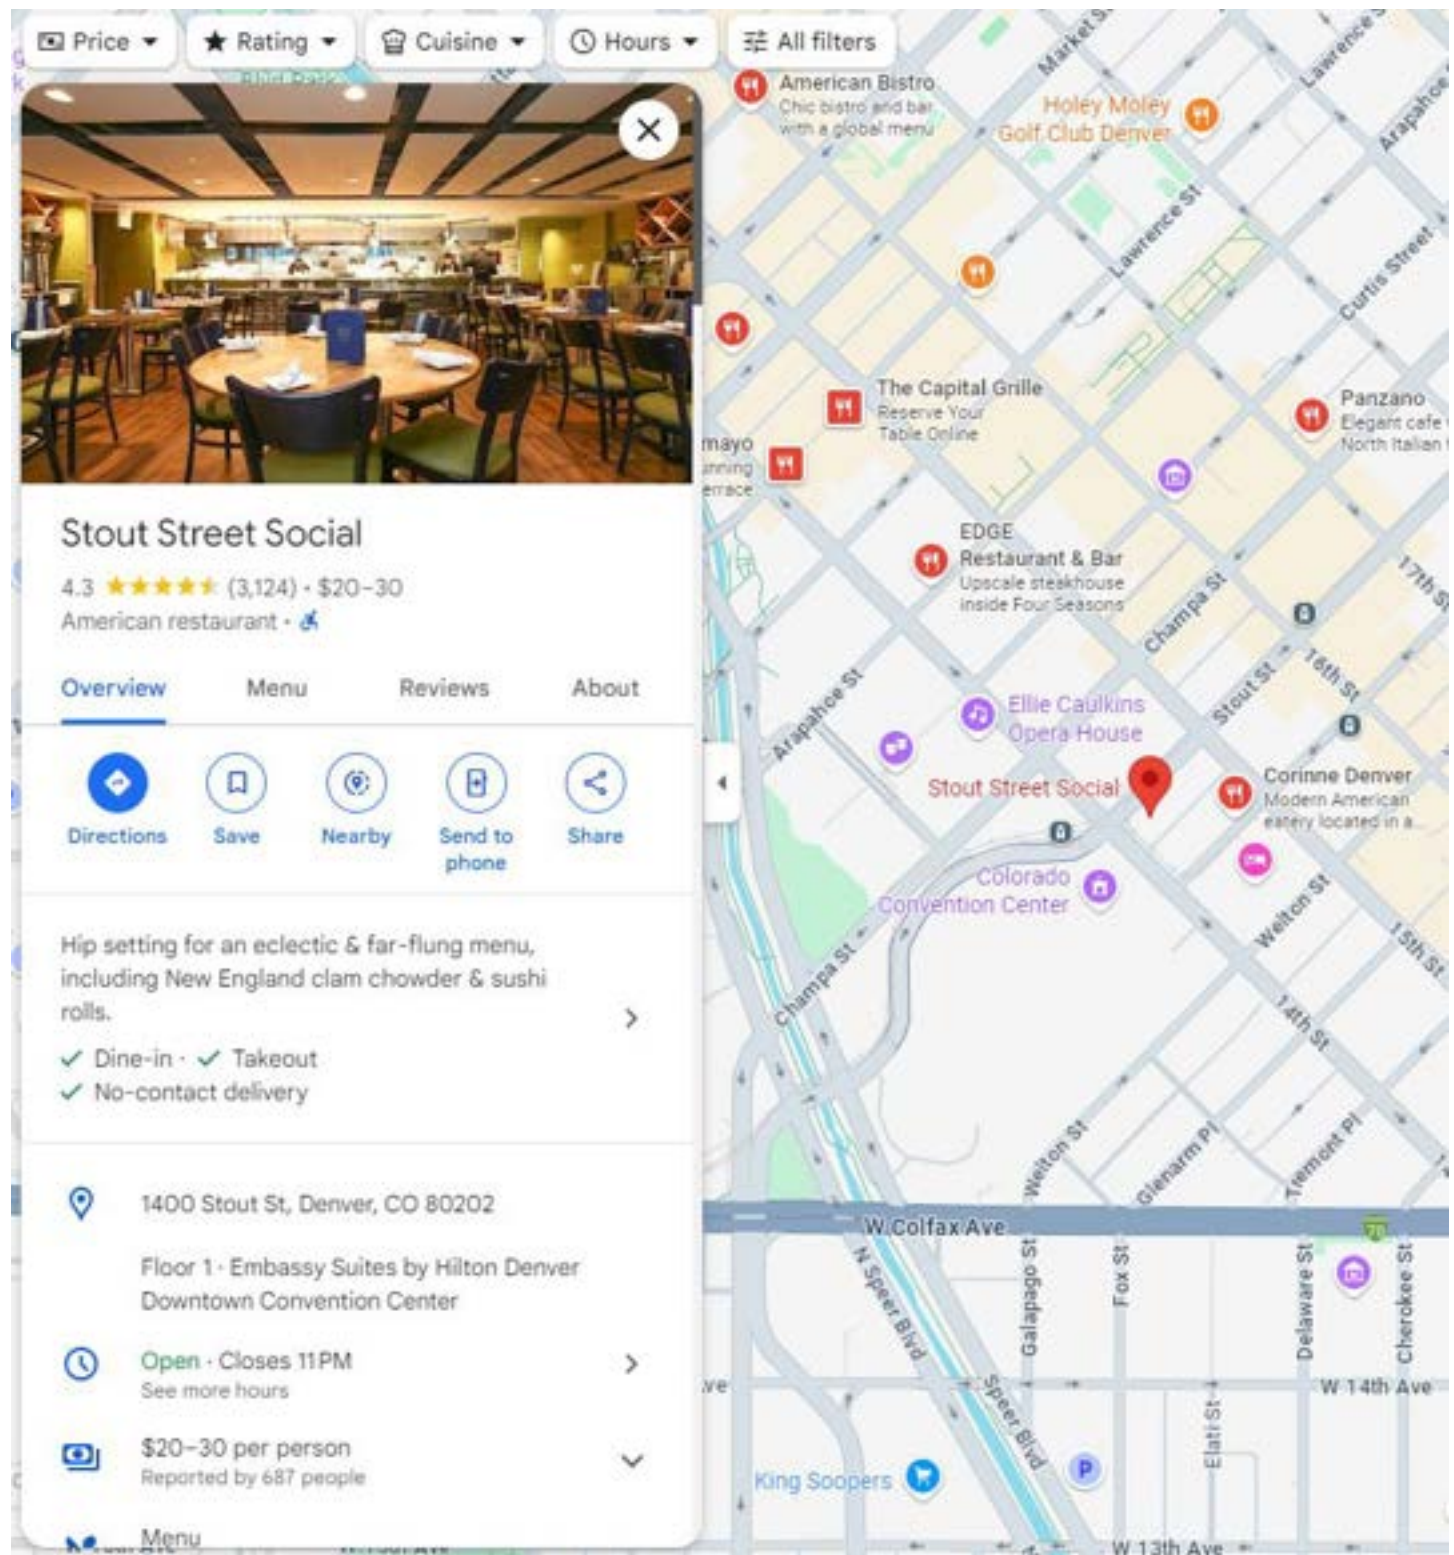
Price ▾ Rating ▾ Cuisine ▾ Hours ▾ All filters

Stout Street Social

4.3 ★★★★★ (3,124) · $20–30

American restaurant ·

Overview Menu Reviews About

Directions Save Nearby Send to phone Share

Hip setting for an eclectic & far-flung menu, including New England clam chowder & sushi rolls.

✓ Dine-in · ✓ Takeout
✓ No-contact delivery

1400 Stout St, Denver, CO 80202

Floor 1 · Embassy Suites by Hilton Denver Downtown Convention Center

Open · Closes 11 PM
See more hours

$20–30 per person
Reported by 687 people

Menu

American Bistro
Chic bistro and bar with a global menu

Holey Moley Golf Club Denver

Market St

Lawrence St

Lawrence St

Arapahoe St

Curtis Street

The Capital Grille
Reserve Your Table Online

Panzano
Elegant cafe North Italian

mayo
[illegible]nning
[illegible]errace

EDGE
Restaurant & Bar
Upscale steakhouse inside Four Seasons

Champa St

17th St

16th St

Stout St

Arapahoe St

Ellie Caulkins Opera House

Stout Street Social

Corinne Denver
Modern American eatery located in a...

Colorado Convention Center

Welton St

15th St

Champa St

14th St

Welton St

Glenarm Pl

Tremont Pl

W Colfax Ave

N Speer Blvd

Galapago St

Fox St

Delaware St

Cherokee St

W 14th Ave

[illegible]ve

Speer Blvd

Elati St

King Soopers

W 13th Ave